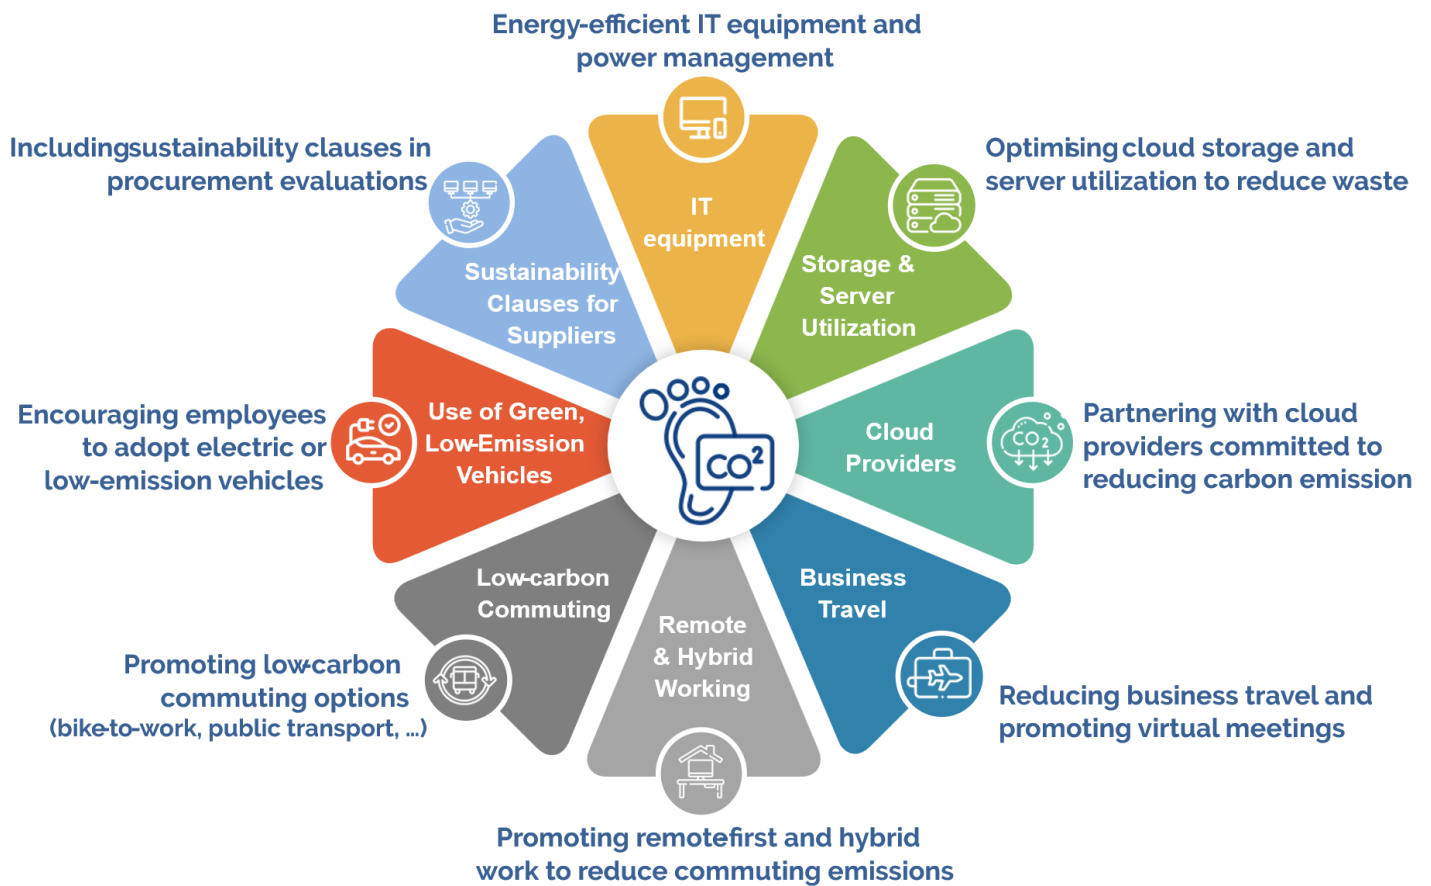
Energy-efficient IT equipment and power management

Includingsustainability clauses in procurement evaluations

Optimising cloud storage and server utilization to reduce waste

IT equipment

Sustainability Clauses for Suppliers

Storage & Server Utilization

Encouraging employees to adopt electric or low-emission vehicles

Use of Green, Low-Emission Vehicles

$CO^2$

Cloud Providers

Partnering with cloud providers committed to reducing carbon emission

$CO_2$

Low-carbon Commuting

Remote & Hybrid Working

Business Travel

Promoting low-carbon commuting options (bike-to-work, public transport, ...)

Reducing business travel and promoting virtual meetings

Promoting remotefirst and hybrid work to reduce commuting emissions